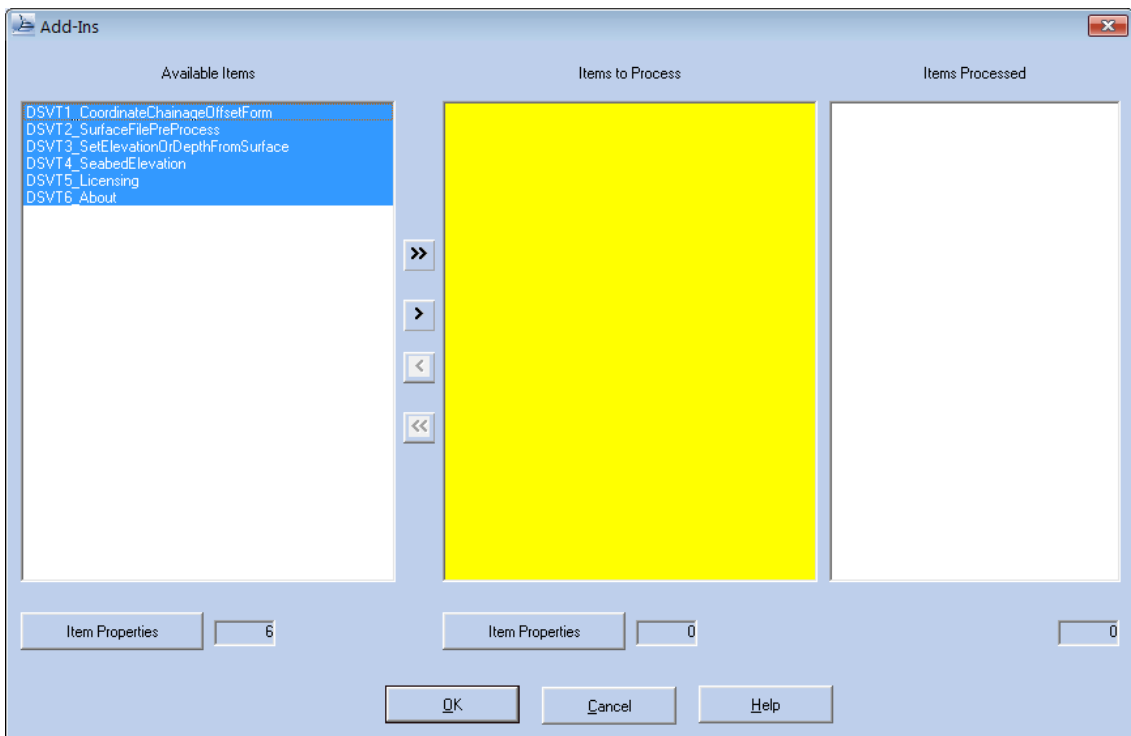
Add-Ins

Available Items

DSVT1_CoordinateChainageOffsetForm
DSVT2_SurfaceFilePreProcess
DSVT3_SetElevationOrDepthFromSurface
DSVT4_SeabedElevation
DSVT5_Licensing
DSVT6_About

Items to Process

Items Processed

>>
>
<
<<

Item Properties
6

Item Properties
0

0

OK
Cancel
Help